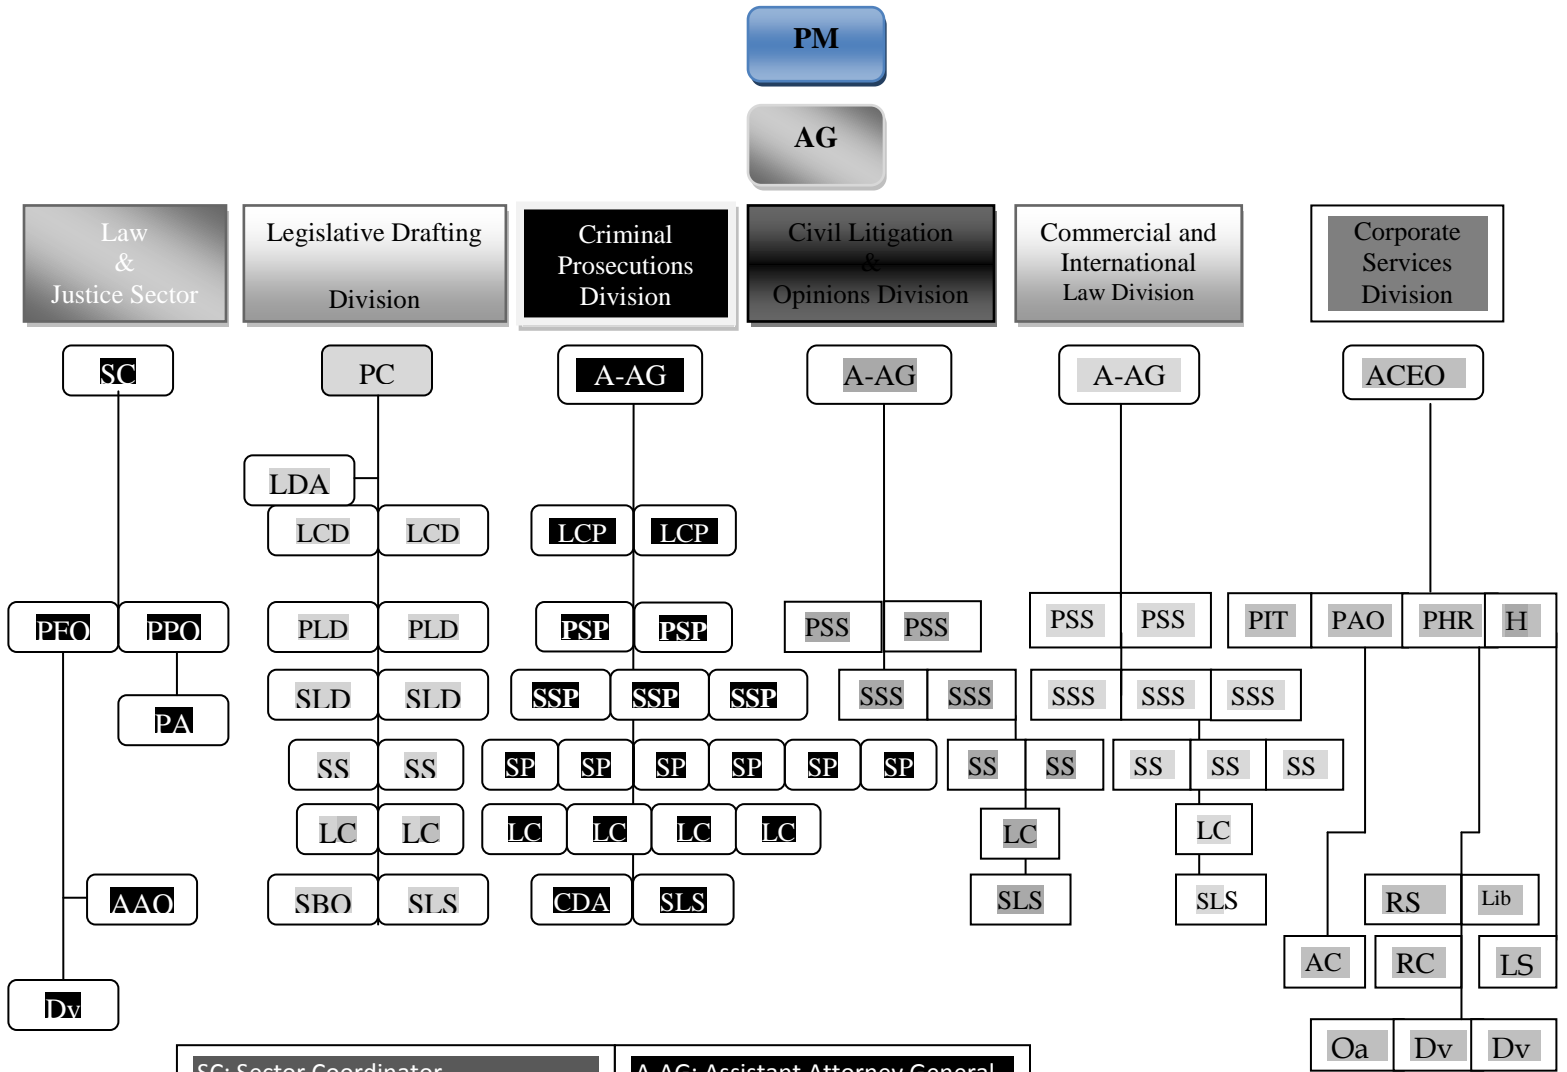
PM

AG

Law & Justice Sector

Legislative Drafting Division

Criminal Prosecutions Division

Civil Litigation & Opinions Division

Commercial and International Law Division

Corporate Services Division

SC

PFO PPO

PA

AAO

Dv

PC

LDA

LCD LCD

PLD PLD

SLD SLD

SS SS

LC LC

SBO SLS

A-AG

LCP LCP

PSP PSP

SSP SSP SSP

SP SP SP SP SP SP

LC LC LC LC

CDA SLS

A-AG

PSS PSS

SSS SSS

SS SS

LC

SLS

A-AG

PSS PSS

SSS SSS SSS

SS SS SS

LC

SLS

ACEO

PIT PAO PHR H

RS Lib

AC RC LS

Oa Dv Dv

SC: Sector Coordinator

A-AG: Assistant Attorney General